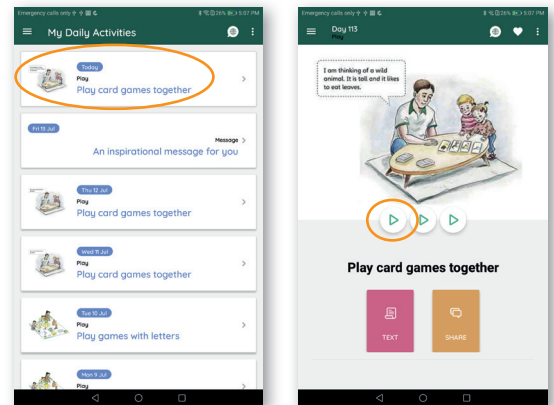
Emergency calls only 26% 5:07 PM

My Daily Activities

Today
Play
Play card games together

Fri 13 Jul
Message
An inspirational message for you

Thu 12 Jul
Play
Play card games together

Wed 11 Jul
Play
Play card games together

Tue 10 Jul
Play
Play games with letters

Mon 9 Jul
Play

Emergency calls only 26% 5:07 PM

Day 113
Play

I am thinking of a wild animal. It is tall and it likes to eat leaves.

Play card games together

TEXT

SHARE